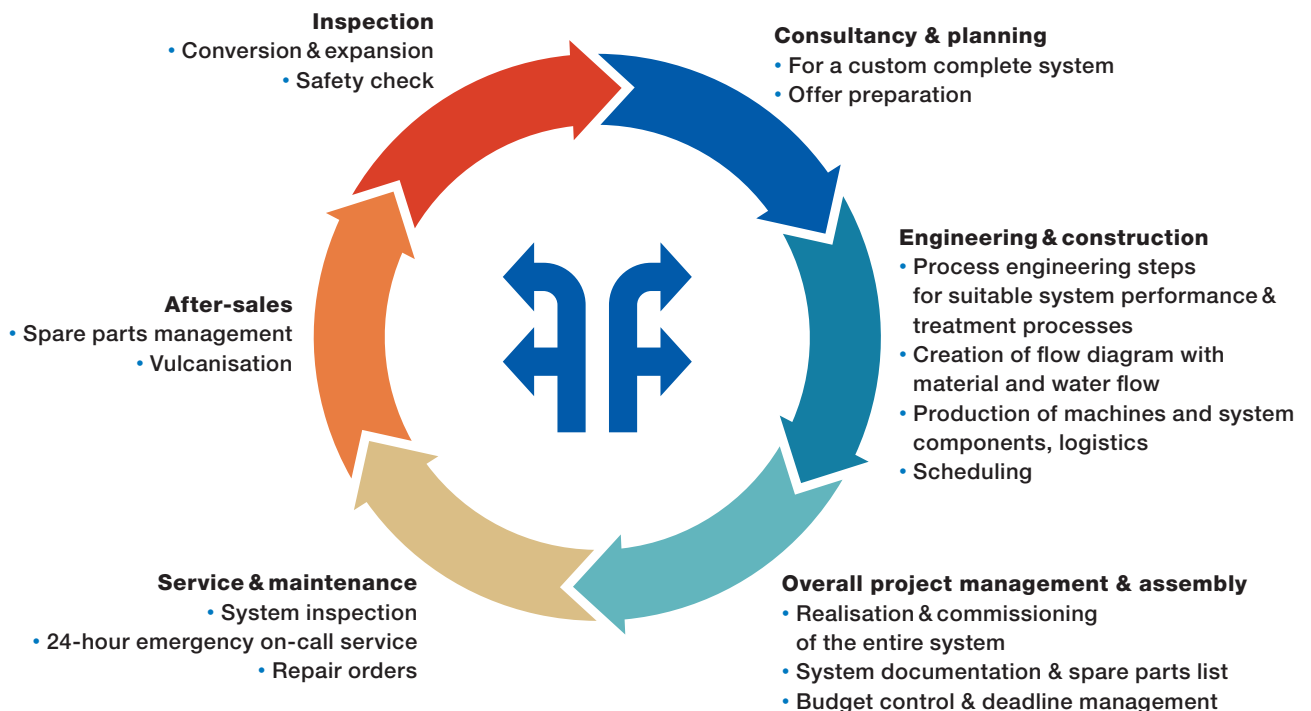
Inspection
• Conversion & expansion
• Safety check

Consultancy & planning
• For a custom complete system
• Offer preparation

Engineering & construction
• Process engineering steps for suitable system performance & treatment processes
• Creation of flow diagram with material and water flow
• Production of machines and system components, logistics
• Scheduling

Overall project management & assembly
• Realisation & commissioning of the entire system
• System documentation & spare parts list
• Budget control & deadline management

Service & maintenance
• System inspection
• 24-hour emergency on-call service
• Repair orders

After-sales
• Spare parts management
• Vulcanisation